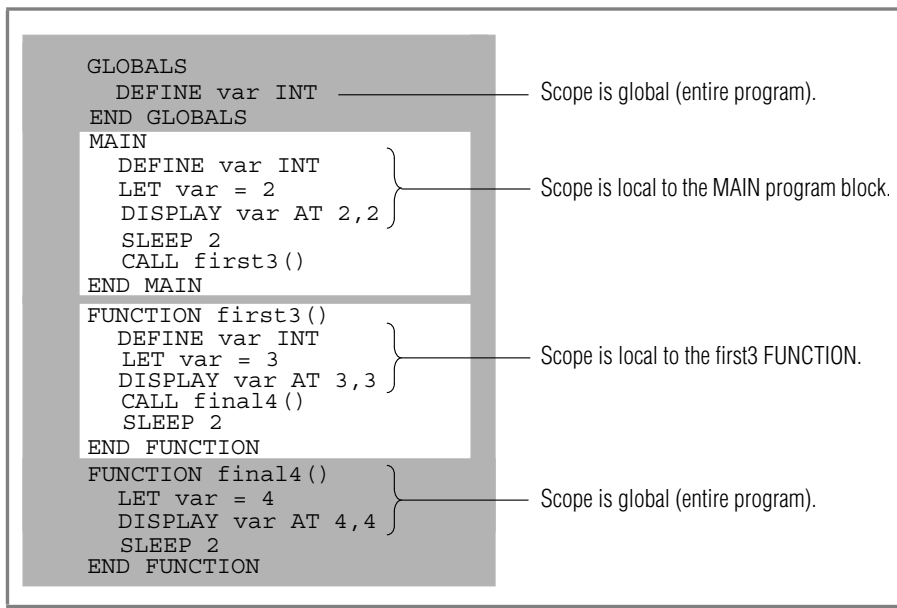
GLOBALS
  DEFINE var INT
END GLOBALS

Scope is global (entire program).

MAIN
  DEFINE var INT
  LET var = 2
  DISPLAY var AT 2,2
  SLEEP 2
  CALL first3()
END MAIN

Scope is local to the MAIN program block.

FUNCTION first3()
  DEFINE var INT
  LET var = 3
  DISPLAY var AT 3,3
  CALL final4()
  SLEEP 2
END FUNCTION

Scope is local to the first3 FUNCTION.

FUNCTION final4()
  LET var = 4
  DISPLAY var AT 4,4
  SLEEP 2
END FUNCTION

Scope is global (entire program).